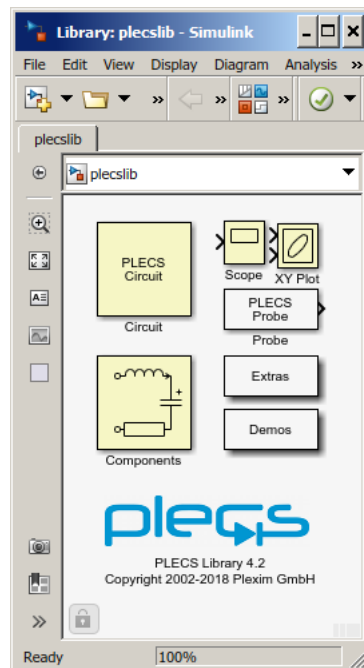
Library: plecslib - Simulink

File Edit View Display Diagram Analysis »

»

»

»

plecslib

plecslib

PLECS Circuit

Circuit

Scope

XY Plot

PLECS Probe

Probe

Extras

Components

Demos

plecs

PLECS Library 4.2
Copyright 2002-2018 Plexim GmbH

»

Ready

100%